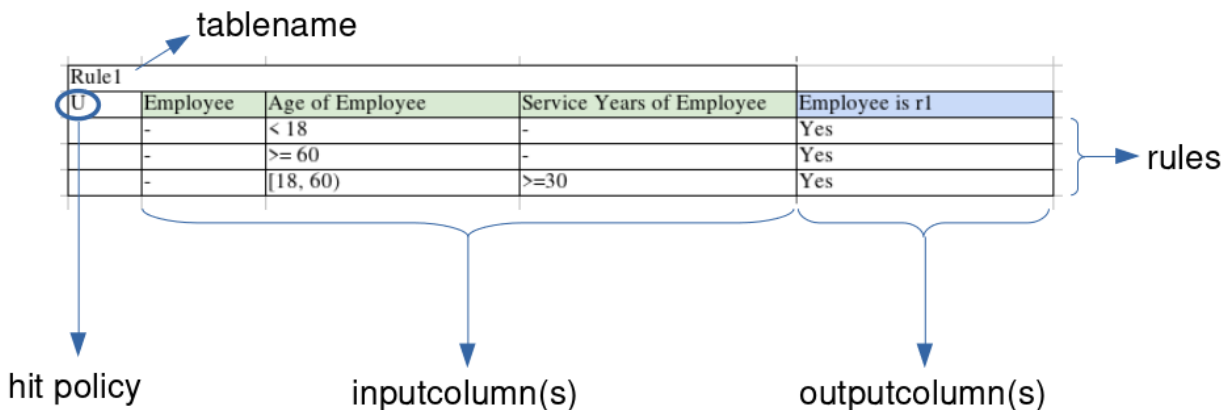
tablename

Rule1

| U | Employee | Age of Employee | Service Years of Employee | Employee is r1 |
|---|---|---|---|---|
| | - | < 18 | - | Yes |
| | - | >= 60 | - | Yes |
| | - | [18, 60) | >=30 | Yes |

rules

hit policy

inputcolumn(s)

outputcolumn(s)